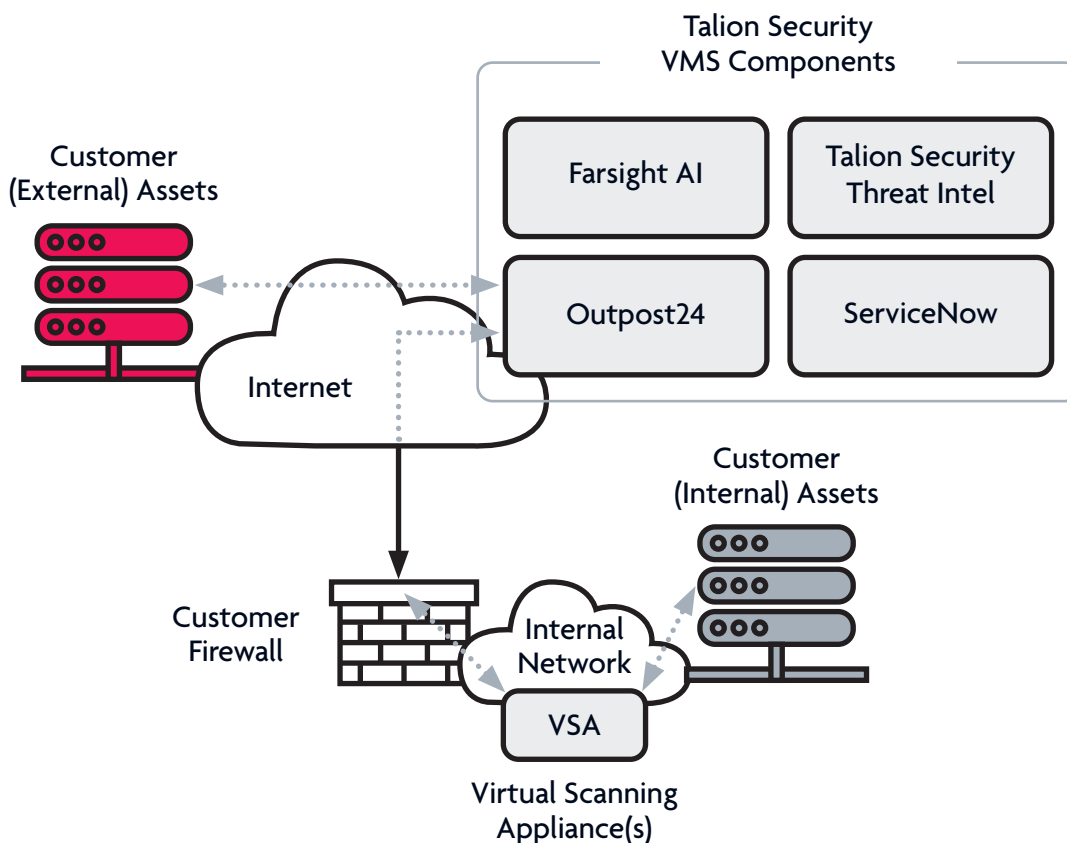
Talion Security
VMS Components

Customer
(External) Assets

Farsight AI

Talion Security
Threat Intel

Outpost24

ServiceNow

Internet

Customer
(Internal) Assets

Customer
Firewall

Internal
Network

VSA

Virtual Scanning
Appliance(s)